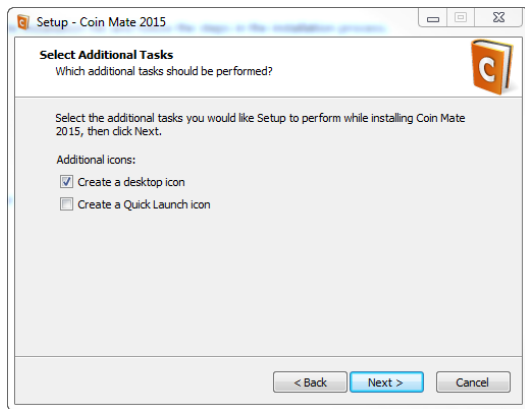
Setup - Coin Mate 2015

Select Additional Tasks
Which additional tasks should be performed?

C

Select the additional tasks you would like Setup to perform while installing Coin Mate 2015, then click Next.

Additional icons:

Create a desktop icon

Create a Quick Launch icon

< Back
Next >
Cancel